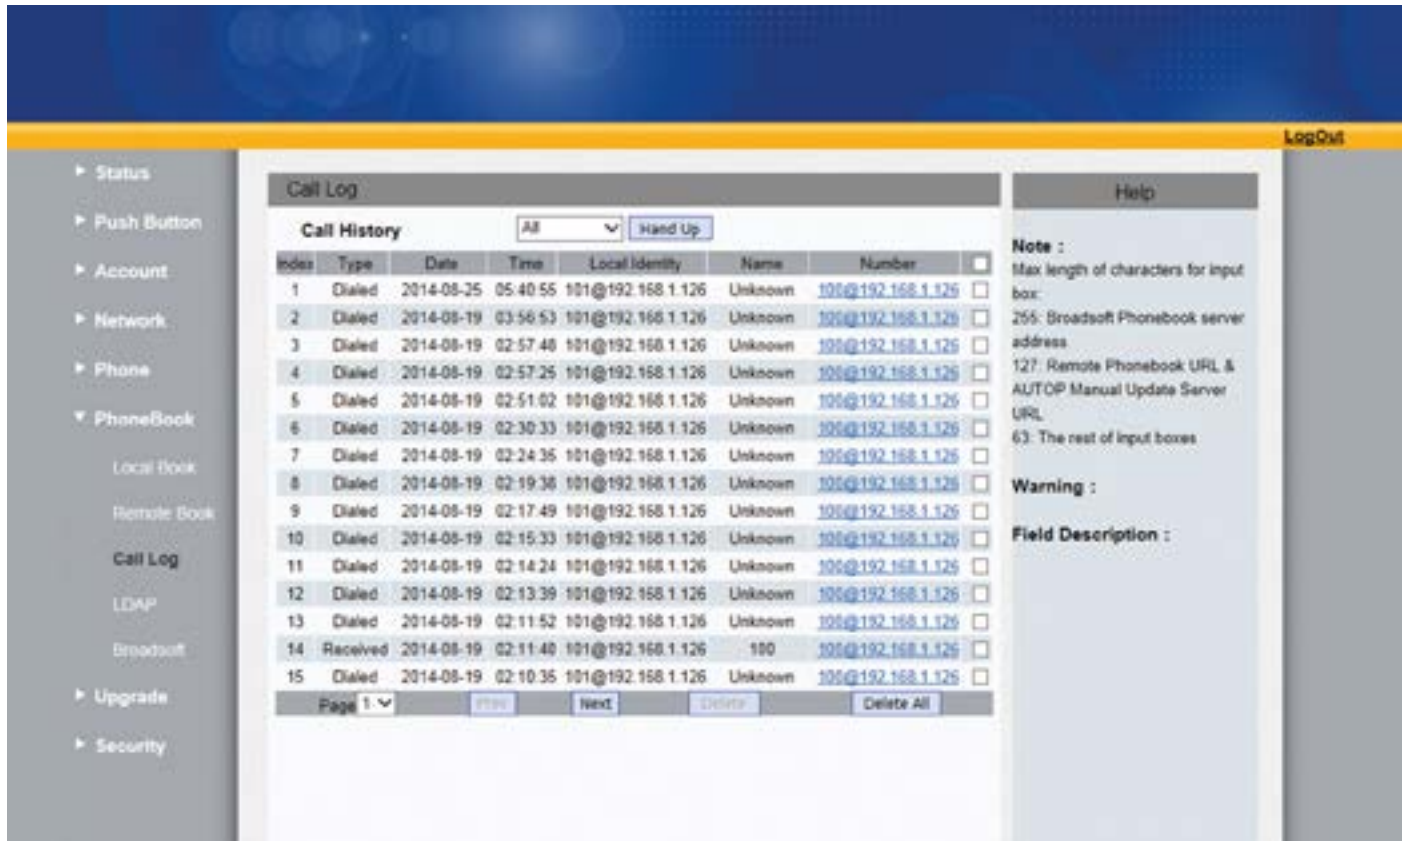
LogOut

Status
Push Button
Account
Network
Phone
PhoneBook
Local Book
Remote Book
Call Log
LDAP
Broadsoft
Upgrade
Security

Call Log

Call History All Hand Up

| Index | Type | Date | Time | Local Identity | Name | Number | |
|---|---|---|---|---|---|---|---|
| 1 | Dialed | 2014-08-25 | 05:40:55 | 101@192.168.1.126 | Unknown | 100@192.168.1.126 | |
| 2 | Dialed | 2014-08-19 | 03:56:53 | 101@192.168.1.126 | Unknown | 100@192.168.1.126 | |
| 3 | Dialed | 2014-08-19 | 02:57:48 | 101@192.168.1.126 | Unknown | 100@192.168.1.126 | |
| 4 | Dialed | 2014-08-19 | 02:57:26 | 101@192.168.1.126 | Unknown | 100@192.168.1.126 | |
| 5 | Dialed | 2014-08-19 | 02:51:02 | 101@192.168.1.126 | Unknown | 100@192.168.1.126 | |
| 6 | Dialed | 2014-08-19 | 02:30:33 | 101@192.168.1.126 | Unknown | 100@192.168.1.126 | |
| 7 | Dialed | 2014-08-19 | 02:24:36 | 101@192.168.1.126 | Unknown | 100@192.168.1.126 | |
| 8 | Dialed | 2014-08-19 | 02:19:38 | 101@192.168.1.126 | Unknown | 100@192.168.1.126 | |
| 9 | Dialed | 2014-08-19 | 02:17:49 | 101@192.168.1.126 | Unknown | 100@192.168.1.126 | |
| 10 | Dialed | 2014-08-19 | 02:15:33 | 101@192.168.1.126 | Unknown | 100@192.168.1.126 | |
| 11 | Dialed | 2014-08-19 | 02:14:24 | 101@192.168.1.126 | Unknown | 100@192.168.1.126 | |
| 12 | Dialed | 2014-08-19 | 02:13:39 | 101@192.168.1.126 | Unknown | 100@192.168.1.126 | |
| 13 | Dialed | 2014-08-19 | 02:11:52 | 101@192.168.1.126 | Unknown | 100@192.168.1.126 | |
| 14 | Received | 2014-08-19 | 02:11:40 | 101@192.168.1.126 | 100 | 100@192.168.1.126 | |
| 15 | Dialed | 2014-08-19 | 02:10:36 | 101@192.168.1.126 | Unknown | 100@192.168.1.126 | |

Page 1 Prev Next Delete Delete All

Help

Note :
Max length of characters for input box:
255: Broadsoft Phonebook server address
127: Remote Phonebook URL & AUTOP Manual Update Server URL
63: The rest of input boxes

Warning :

Field Description :